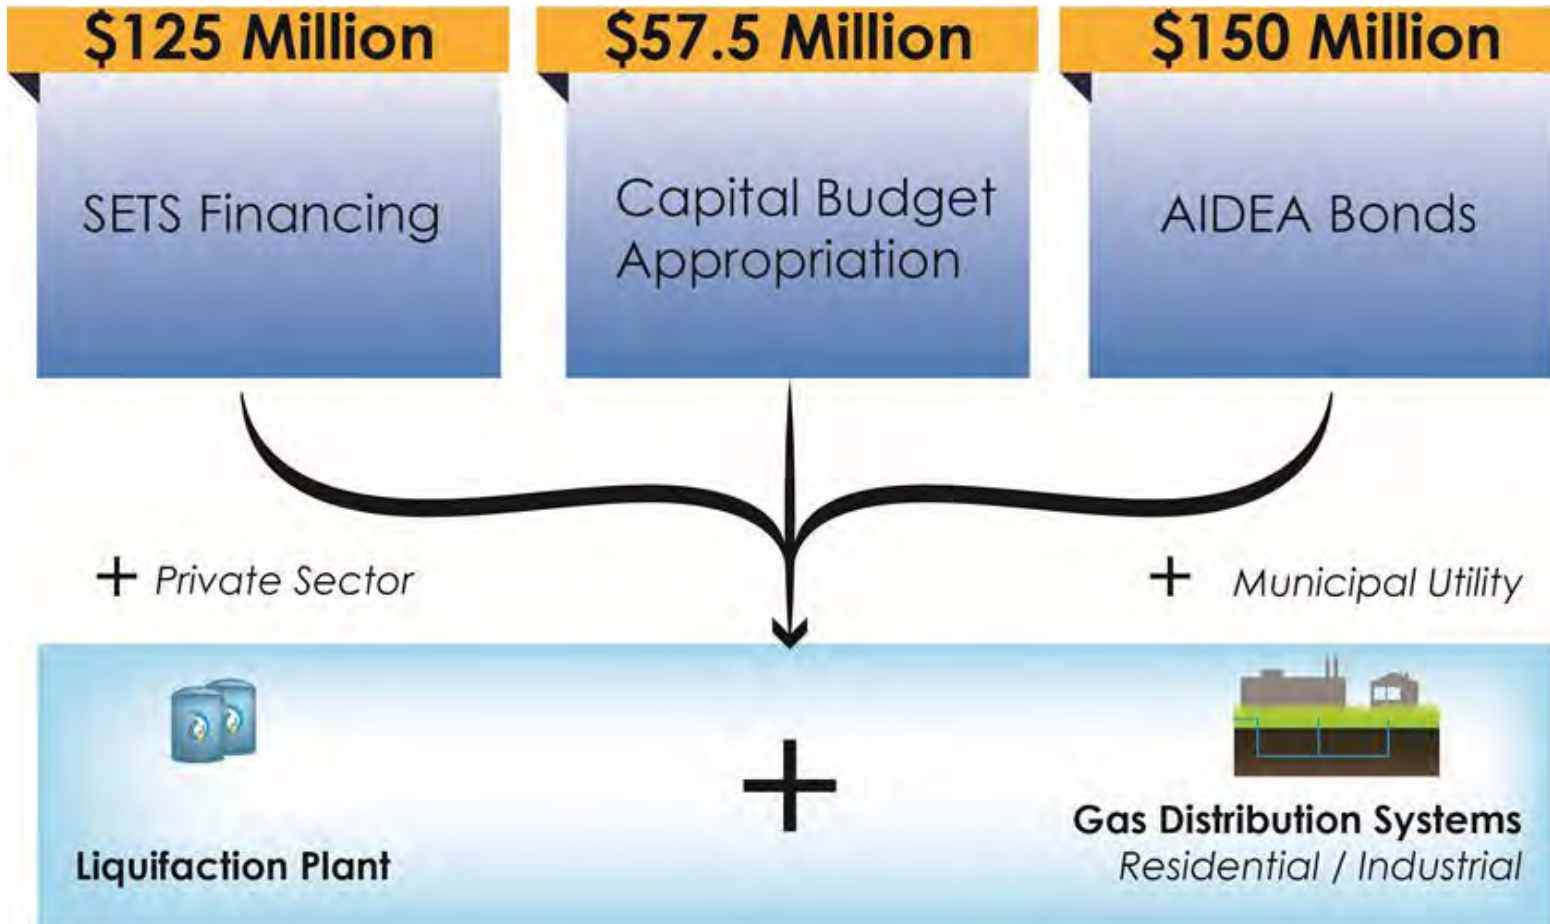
$125 Million

SETS Financing

$57.5 Million

Capital Budget Appropriation

$150 Million

AIDEA Bonds

+ Private Sector

+ Municipal Utility

Liquifaction Plant

+

Gas Distribution Systems
Residential / Industrial